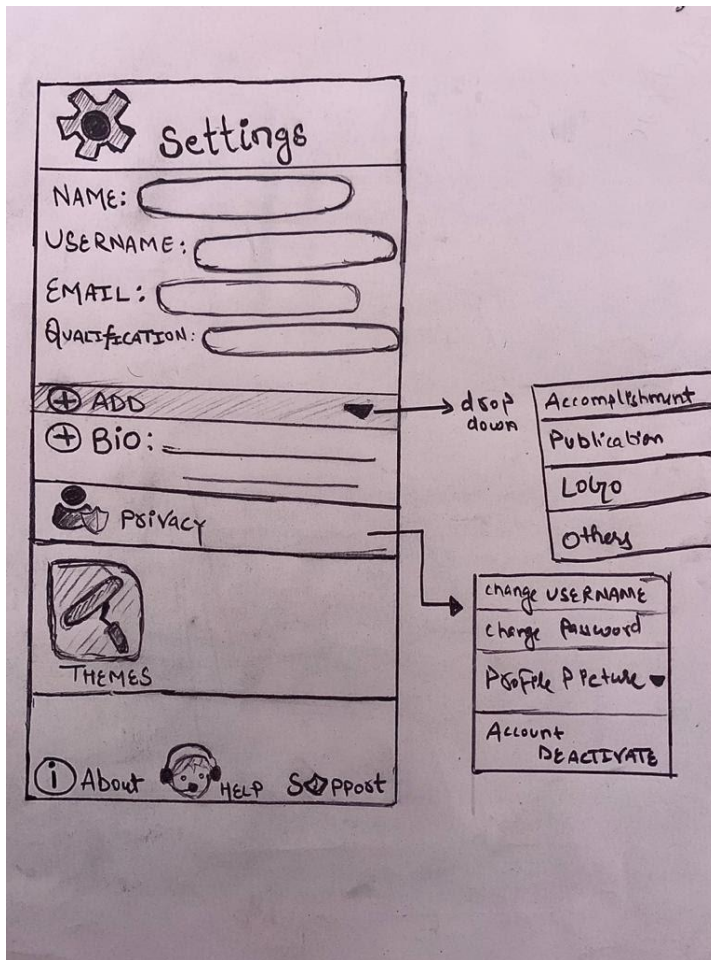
Settings

NAME:
USERNAME:
EMAIL:
QUALIFICATION:

⊕ ADD
drop down

Accomplishment
Publication
Logo
Others

⊕ Bio:

Privacy

change USERNAME
change Password
Profile Picture
Account DEACTIVATE

THEMES

ⓘ About HELP Support